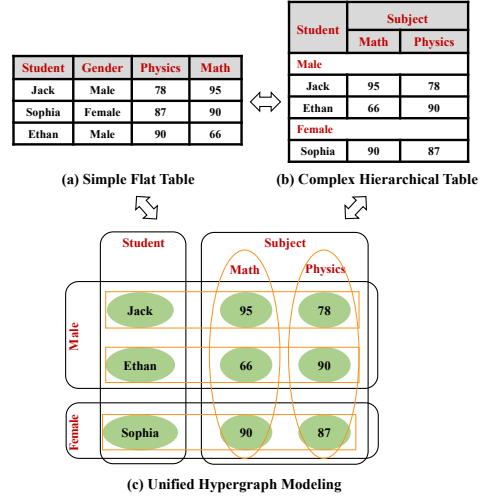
| Student | Gender | Physics | Math |
|---|---|---|---|
| Jack | Male | 78 | 95 |
| Sophia | Female | 87 | 90 |
| Ethan | Male | 90 | 66 |

(a) Simple Flat Table

| Student | Subject | |
|---|---|---|
| | Math | Physics |
| Male | | |
| Jack | 95 | 78 |
| Ethan | 66 | 90 |
| Female | | |
| Sophia | 90 | 87 |

(b) Complex Hierarchical Table

Student

Subject

Math

Physics

Male

Jack

95

78

Ethan

66

90

Female

Sophia

90

87

(c) Unified Hypergraph Modeling